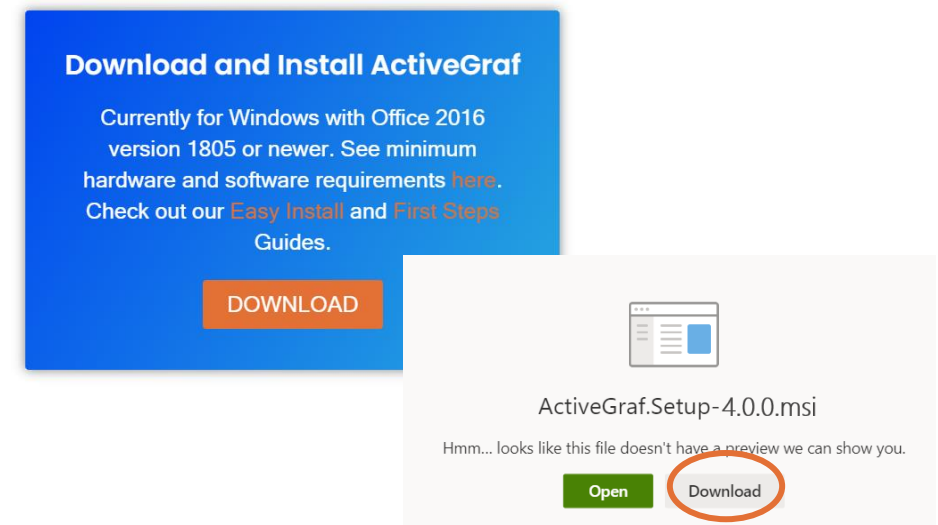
Download and Install ActiveGraf

Currently for Windows with Office 2016 version 1805 or newer. See minimum hardware and software requirements here. Check out our Easy Install and First Steps Guides.

DOWNLOAD

ActiveGraf.Setup-4.0.0.msi

Hmm... looks like this file doesn't have a preview we can show you.

Open

Download